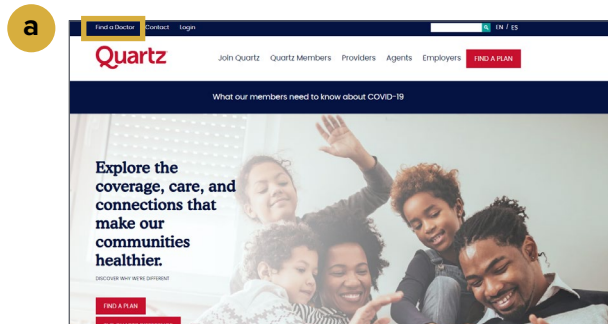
a

Find a Doctor Contact Login

EN / ES

Quartz

Join Quartz Quartz Members Providers Agents Employers FIND A PLAN

What our members need to know about COVID-19

Explore the coverage, care, and connections that make our communities healthier.

DISCOVER WHY WE'RE DIFFERENT

FIND A PLAN

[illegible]